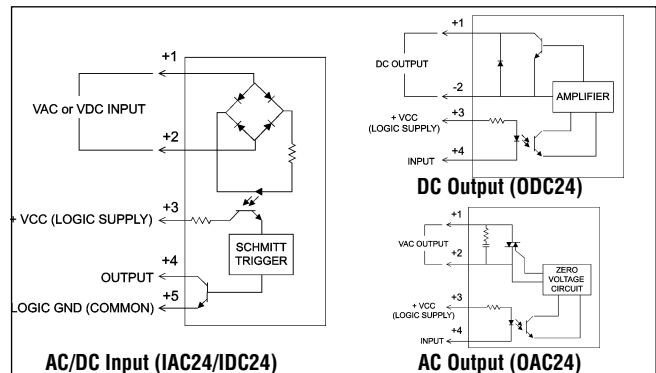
+1

VAC or VDC INPUT

+2

+3

+ VCC (LOGIC SUPPLY)

SCHMITT TRIGGER

+4

OUTPUT

+5

LOGIC GND (COMMON)

AC/DC Input (IAC24/IDC24)

+1

DC OUTPUT

-2

AMPLIFIER

+3

+ VCC (LOGIC SUPPLY)

+4

INPUT

DC Output (ODC24)

+1

VAC OUTPUT

+2

ZERO VOLTAGE CIRCUIT

+3

+ VCC (LOGIC SUPPLY)

+4

INPUT

AC Output (OAC24)